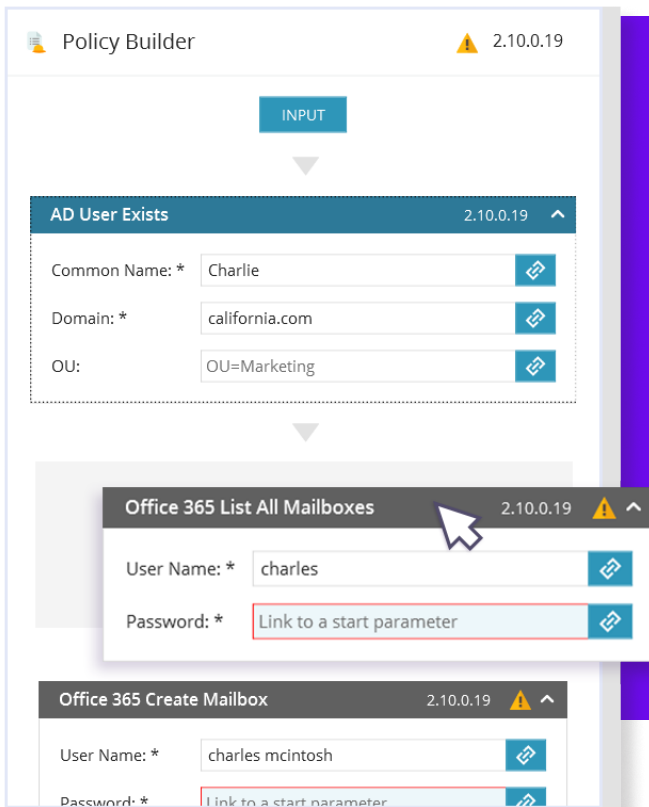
Policy Builder 2.10.0.19

INPUT

AD User Exists 2.10.0.19

Common Name: * Charlie

Domain: * california.com

OU: OU=Marketing

Office 365 List All Mailboxes 2.10.0.19

User Name: * charles

Password: * Link to a start parameter

Office 365 Create Mailbox 2.10.0.19

User Name: * charles mcintosh

Password: * Link to a start parameter